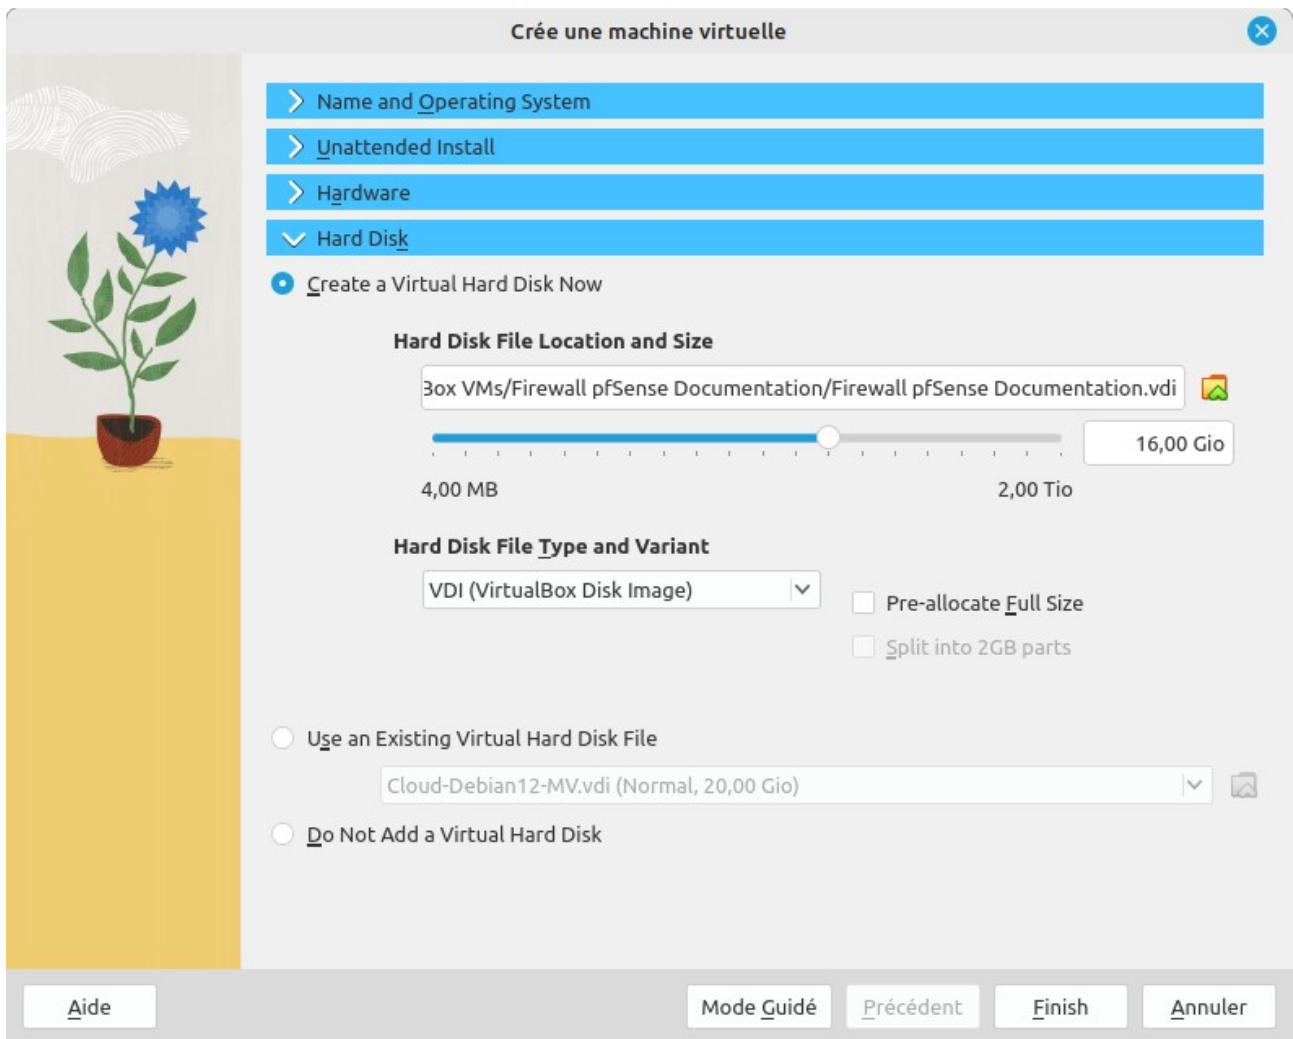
Crée une machine virtuelle

Name and Operating System

Unattended Install

Hardware

Hard Disk

Create a Virtual Hard Disk Now

Hard Disk File Location and Size

3ox VMs/Firewall pfSense Documentation/Firewall pfSense Documentation.vdi

16,00 Gio

4,00 MB

2,00 Tio

Hard Disk File Type and Variant

VDI (VirtualBox Disk Image)

Pre-allocate Full Size

Split into 2GB parts

Use an Existing Virtual Hard Disk File

Cloud-Debian12-MV.vdi (Normal, 20,00 Gio)

Do Not Add a Virtual Hard Disk

Aide

Mode Guidé

Précédent

Finish

Annuler